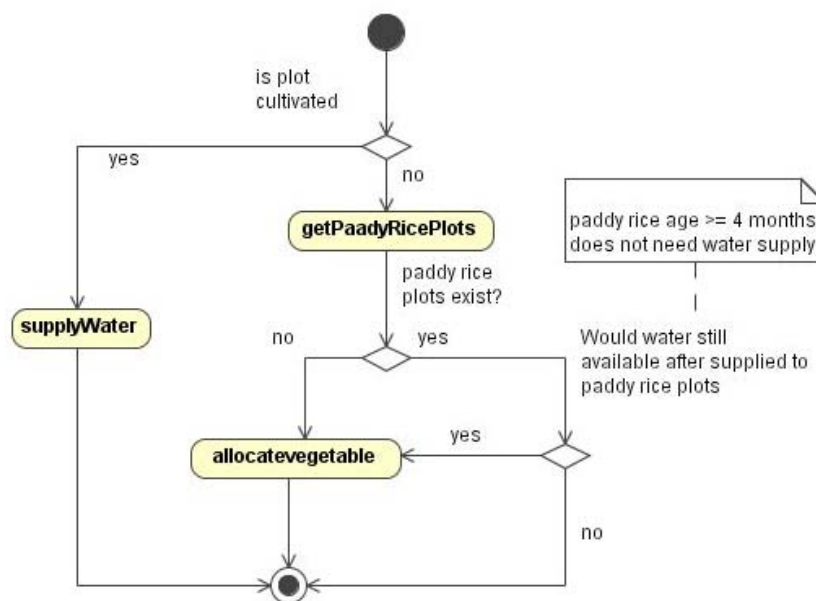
is plot cultivated

yes

no

getPaadyRicePlots

paddy rice age >= 4 months does not need water supply

paddy rice plots exist?

supplyWater

no

yes

Would water still available after supplied to paddy rice plots

yes

allocatevegetable

no